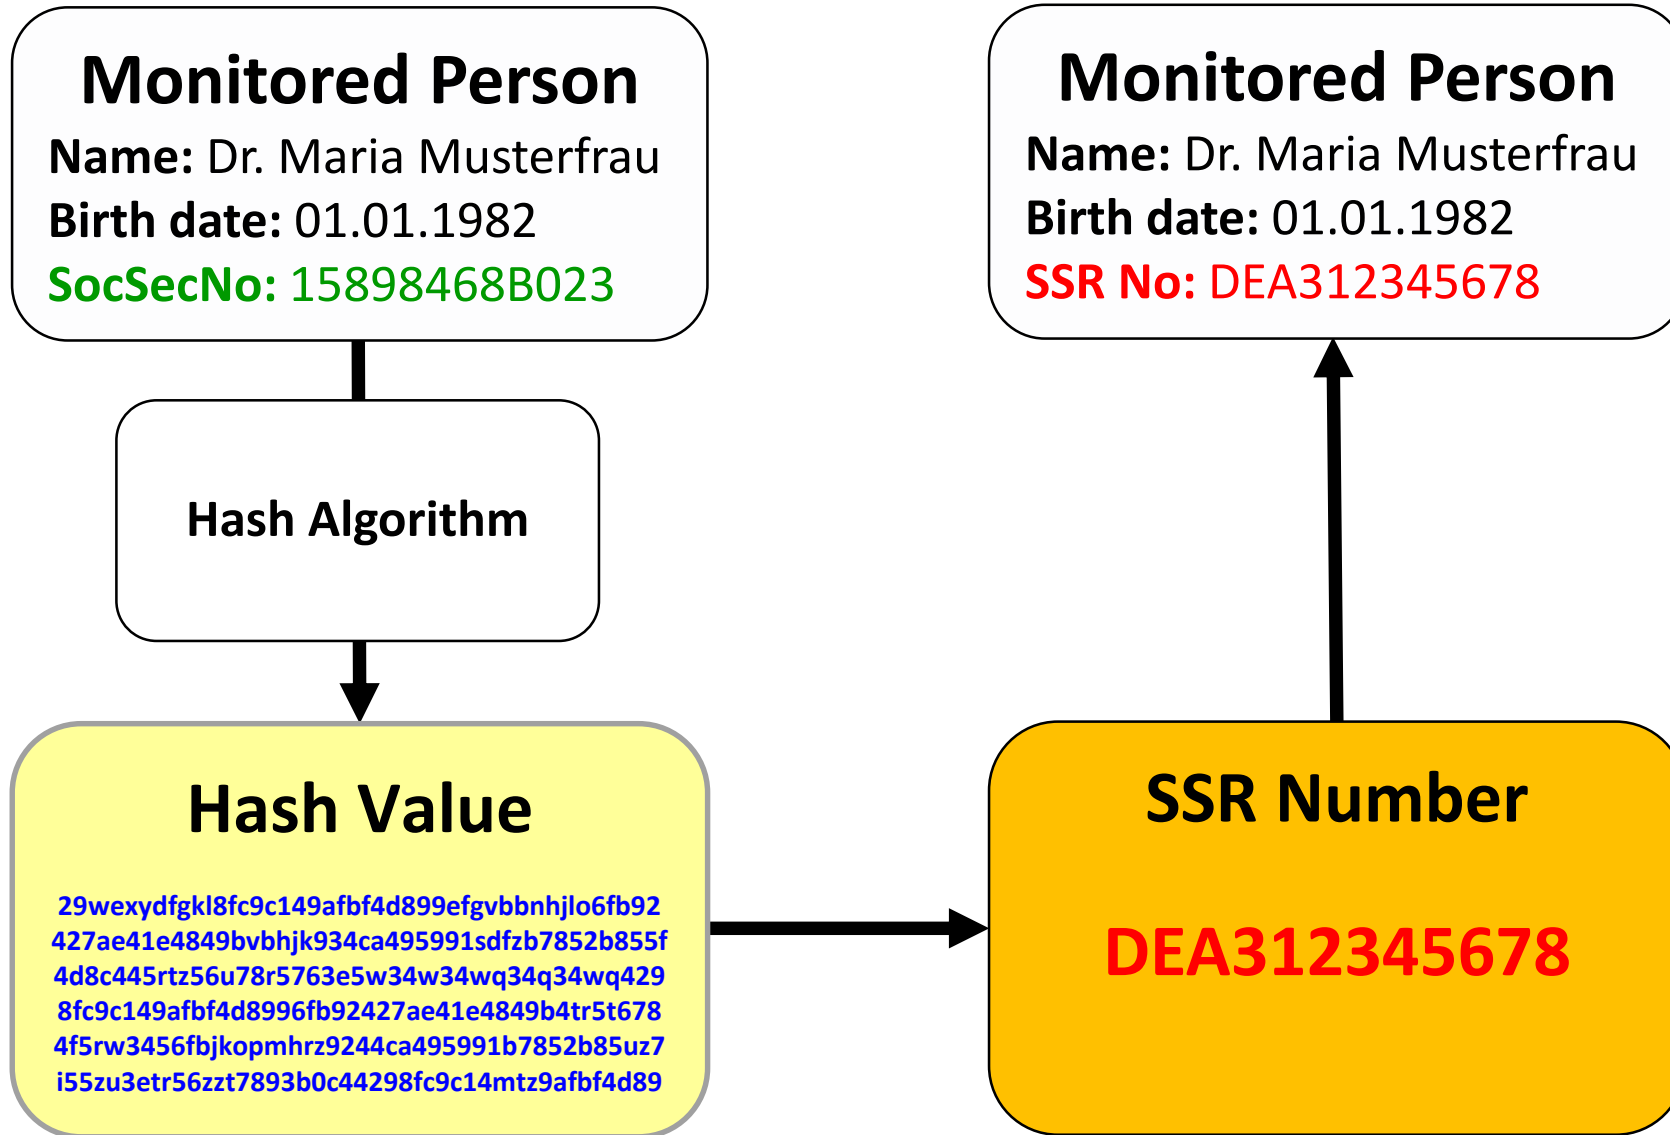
Monitored Person
Name: Dr. Maria Musterfrau
Birth date: 01.01.1982
SocSecNo: 15898468B023

Hash Algorithm

Hash Value
29wexydfgkl8fc9c149afbf4d899efgvbbnhjlo6fb92
427ae41e4849bvbhjk934ca495991sdfzb7852b855f
4d8c445rtz56u78r5763e5w34w34wq34q34wq429
8fc9c149afbf4d8996fb92427ae41e4849b4tr5t678
4f5rw3456fbjkopmhrz9244ca495991b7852b85uz7
i55zu3etr56zzt7893b0c44298fc9c14mtz9afbf4d89

Monitored Person
Name: Dr. Maria Musterfrau
Birth date: 01.01.1982
SSR No: DEA312345678

SSR Number
DEA312345678